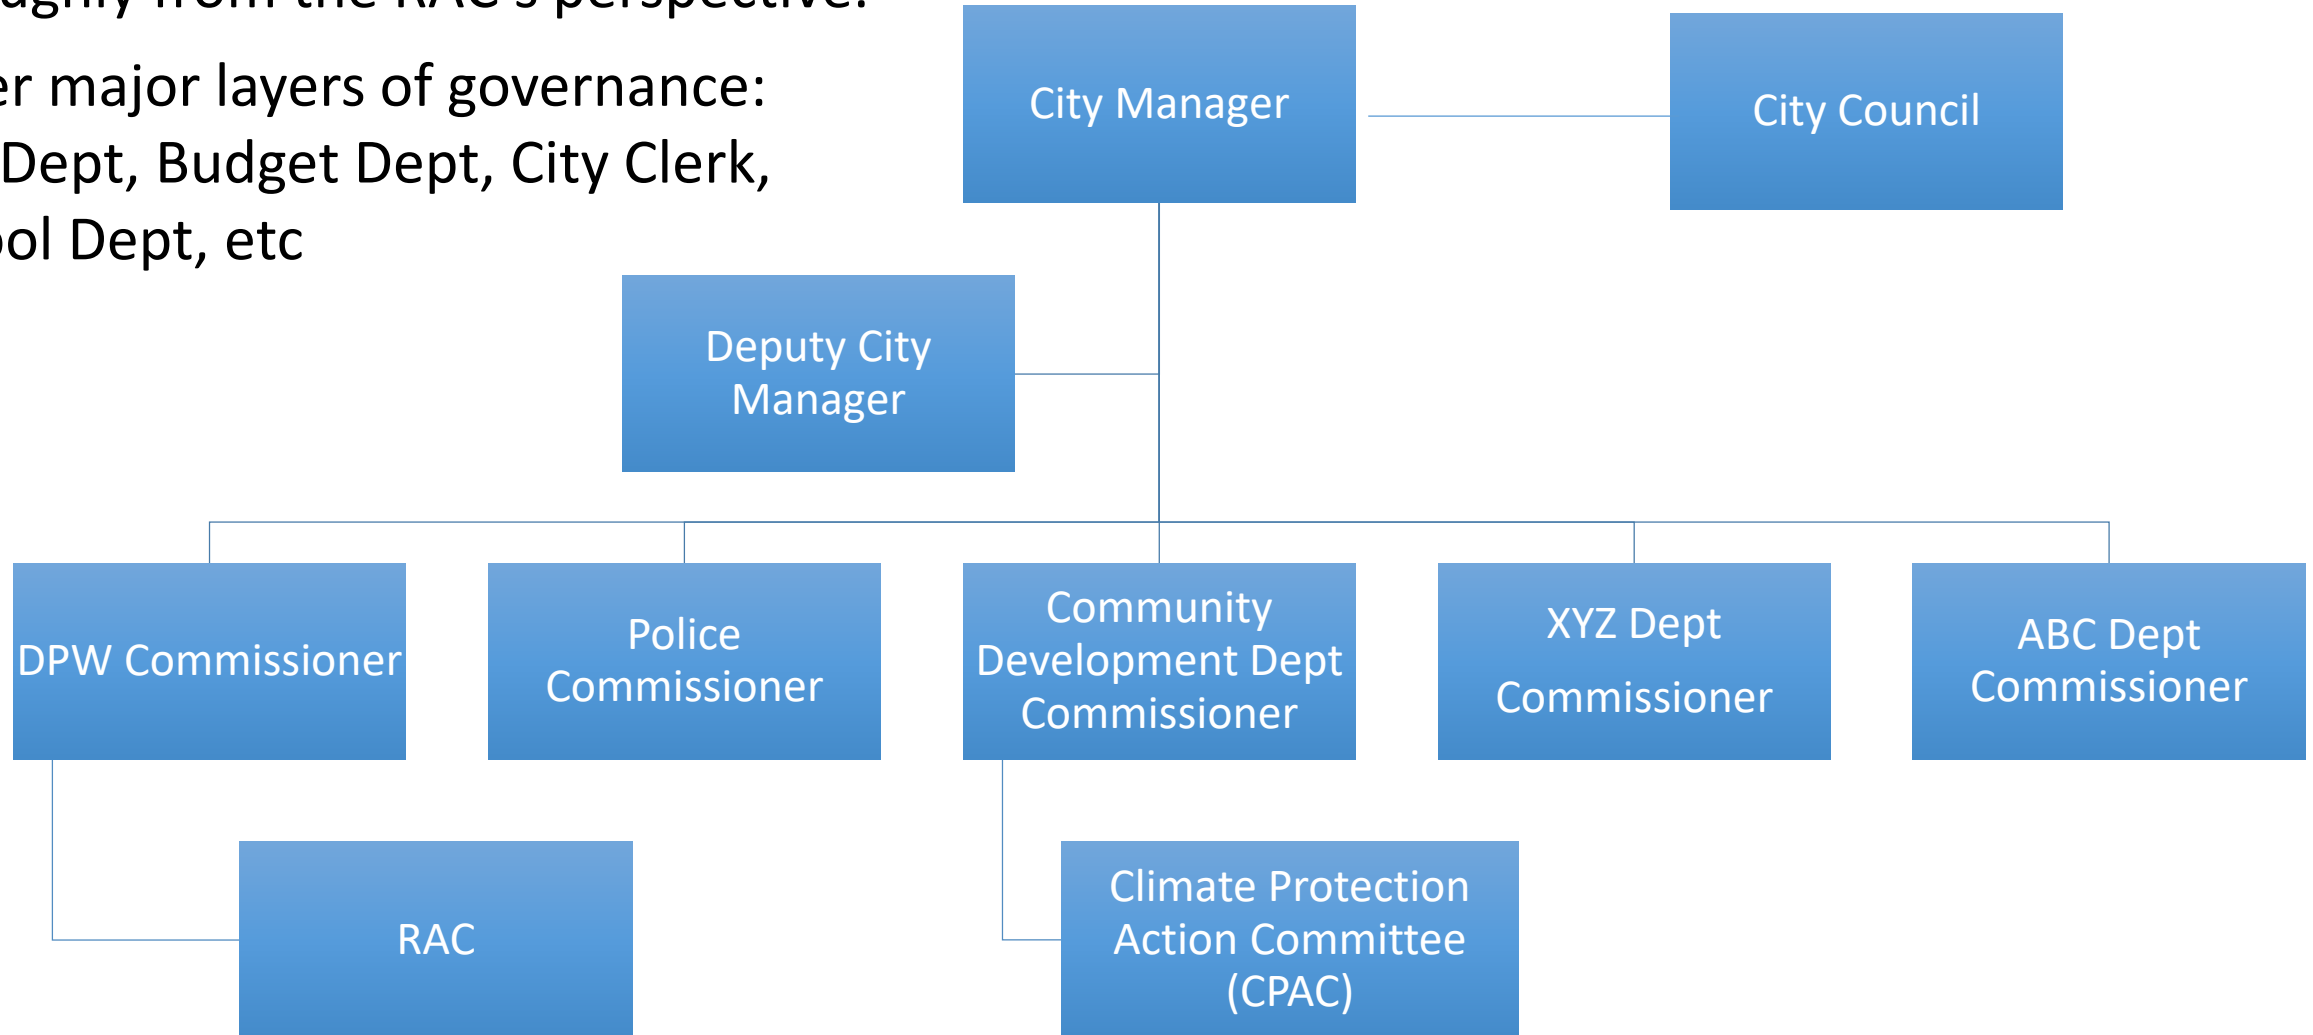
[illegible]ughly from the RAC's perspective:

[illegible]er major layers of governance: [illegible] Dept, Budget Dept, City Clerk, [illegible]ol Dept, etc

City Manager

City Council

Deputy City Manager

DPW Commissioner

Police Commissioner

Community Development Dept Commissioner

XYZ Dept Commissioner

ABC Dept Commissioner

RAC

Climate Protection Action Committee (CPAC)